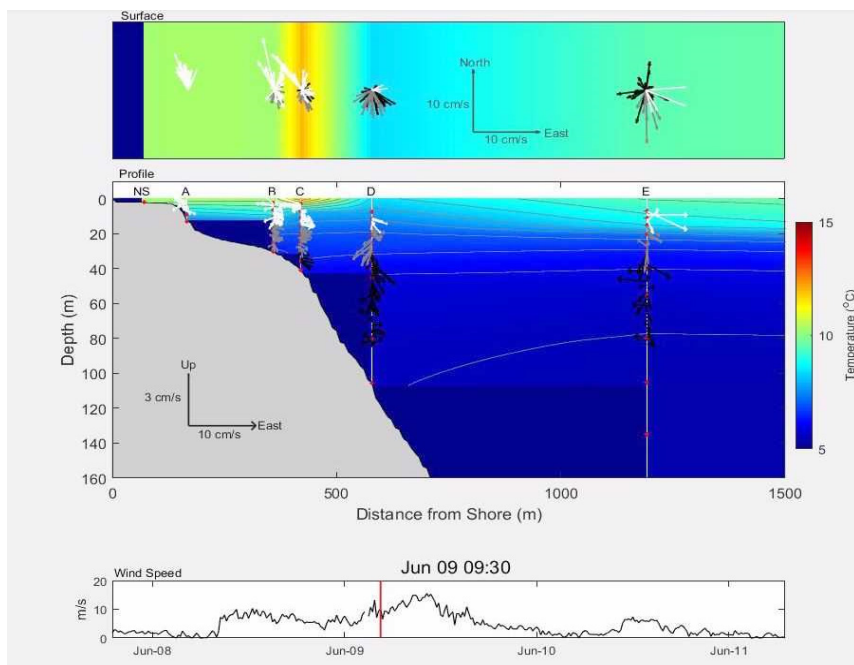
Surface

North

10 cm/s

10 cm/s

East

Profile

NS

A

B

C

D

E

0

20

40

60

80

100

120

140

160

Depth (m)

Up

3 cm/s

10 cm/s

East

0

500

1000

1500

Distance from Shore (m)

15

10

5

Temperature (°C)

Jun 09 09:30

Wind Speed

20

10

0

m/s

Jun-08

Jun-09

Jun-10

Jun-11